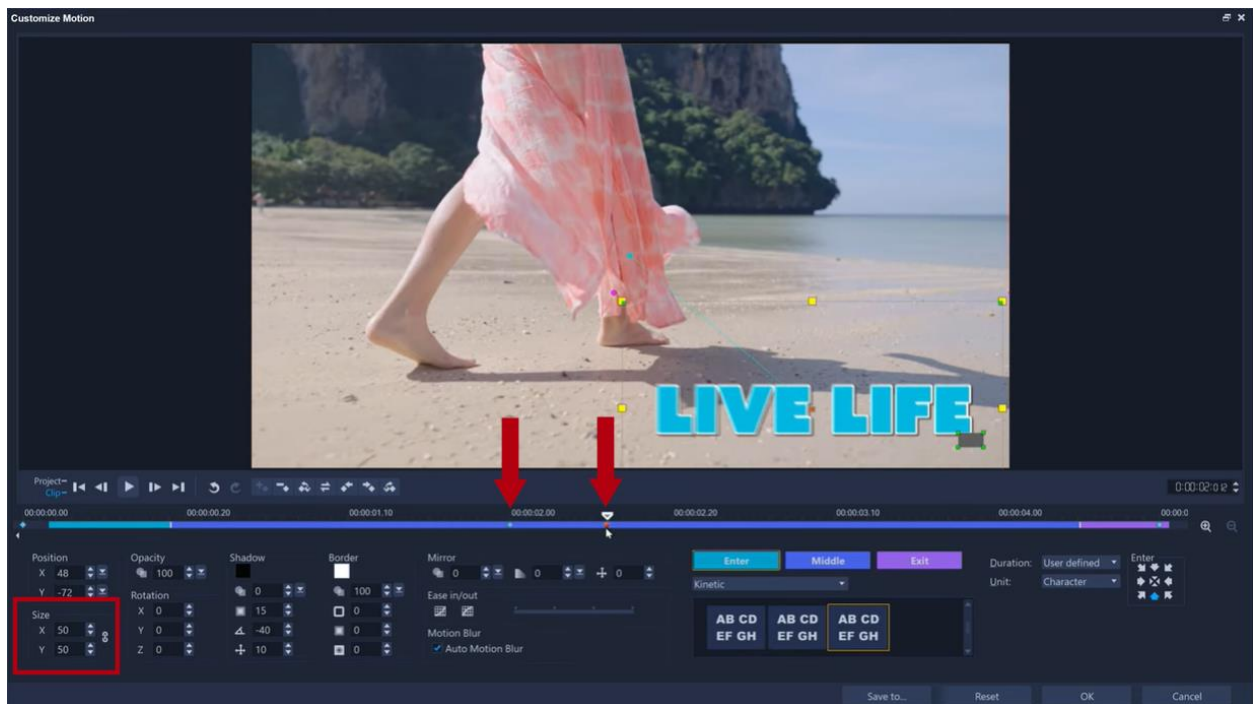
Customize Motion

LIVE LIFE

Project
Clip

0:00:02:02

00:00:00.00
00:00:00.20
00:00:01.10
00:00:02.00
00:00:02.20
00:00:03.10
00:00:04.00
00:00:0

Position
X 48
Y -72
Size
X 50
Y 50

Opacity
100
Rotation
X 0
Y 0
Z 0

Shadow
0
15
-40
10

Border
100
0
0
0

Mirror
0
0
0
Ease in/out
Motion Blur
Auto Motion Blur

Enter
Middle
Exit
Kinetic

AB CD
EF GH
AB CD
EF GH
AB CD
EF GH

Duration: User defined
Unit: Character
Enter

Save to...
Reset
OK
Cancel